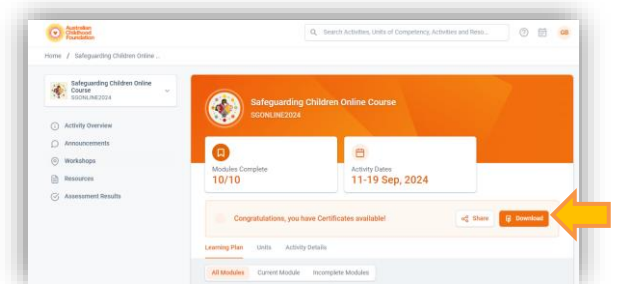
Australian Childhood Foundation

Search Activities, Units of Competency, Activities and Reso...

GB

Home / Safeguarding Children Online ...

Safeguarding Children Online Course
SGONLINE2024

Activity Overview

Announcements

Workshops

Resources

Assessment Results

Safeguarding Children Online Course
SGONLINE2024

Modules Complete
10/10

Activity Dates
11-19 Sep, 2024

Congratulations, you have Certificates available!

Share

Download

Learning Plan

Units

Activity Details

All Modules

Current Module

Incomplete Modules